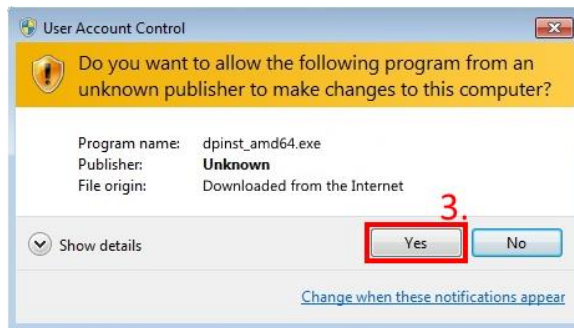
User Account Control

Do you want to allow the following program from an unknown publisher to make changes to this computer?

| Program name: | dpinst_amd64.exe |
|---|---|
| Publisher: | **Unknown** |
| File origin: | Downloaded from the Internet |

3.

Show details

Yes

No

Change when these notifications appear